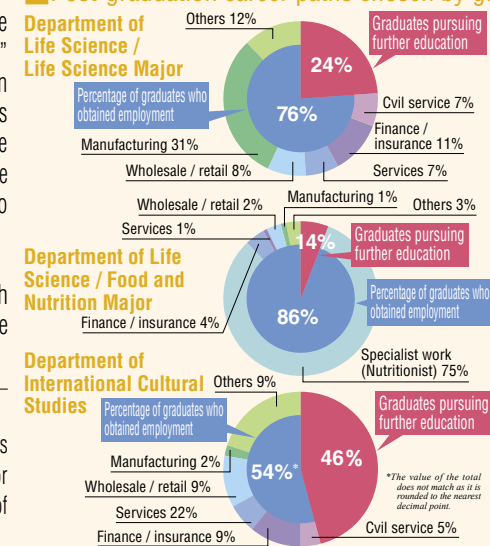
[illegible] graduation career paths chosen by g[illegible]

Department of Life Science / Life Science Major

Others 12%

Graduates pursuing further education

24%

Percentage of graduates who obtained employment

76%

Cvil service 7%

Finance / insurance 11%

Manufacturing 31%

Wholesale / retail 8%

Services 7%

Wholesale / retail 2%

Manufacturing 1%

Others 3%

Services 1%

Department of Life Science / Food and Nutrition Major

14%

Graduates pursuing further education

Percentage of graduates who obtained employment

86%

Finance / insurance 4%

Specialist work (Nutritionist) 75%

Department of International Cultural Studies

Others 9%

Percentage of graduates who obtained employment

Graduates pursuing further education

46%

Manufacturing 2%

54%*

Wholesale / retail 9%

*The value of the total does not match as it is rounded to the nearest decimal point.

Services 22%

Finance / insurance 9%

Cvil service 5%